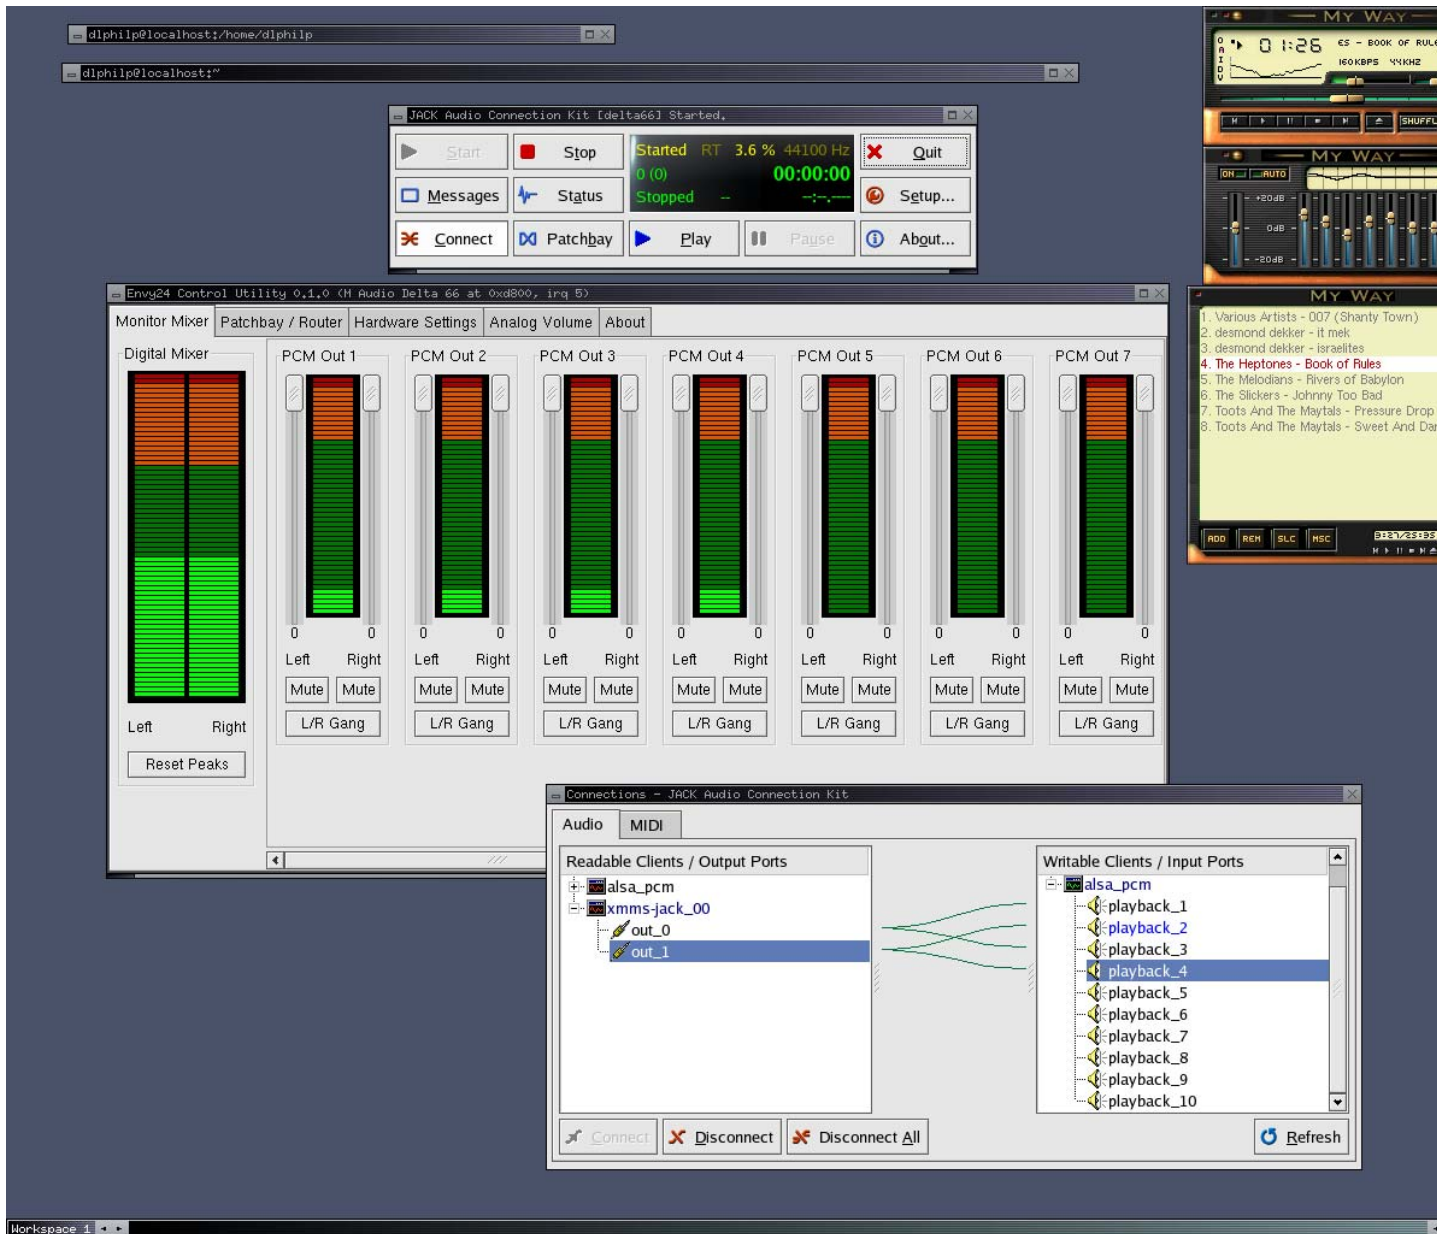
dlphilp@localhost:/home/dlphilp

dlphilp@localhost:~

JACK Audio Connection Kit [delta66] Started.

Start
Stop
Started RT 3.6 % 44100 Hz
0 (0) 00:00:00
Stopped -- --:--.---
Quit
Messages
Status
Setup...
Connect
Patchbay
Play
Pause
About...

Envy24 Control Utility 0.1.0 (M Audio Delta 66 at 0xd800, irq 5)

Monitor Mixer | Patchbay / Router | Hardware Settings | Analog Volume | About

Digital Mixer
Left Right
Reset Peaks

PCM Out 1
0 0
Left Right
Mute Mute
L/R Gang

PCM Out 2
0 0
Left Right
Mute Mute
L/R Gang

PCM Out 3
0 0
Left Right
Mute Mute
L/R Gang

PCM Out 4
0 0
Left Right
Mute Mute
L/R Gang

PCM Out 5
0 0
Left Right
Mute Mute
L/R Gang

PCM Out 6
0 0
Left Right
Mute Mute
L/R Gang

PCM Out 7
0 0
Left Right
Mute Mute
L/R Gang

MY WAY
0 1:26
65 - BOOK OF RUL
160KBPS 44KHZ
SHUFFL

MY WAY
ON AUTO
+20dB
0dB
-20dB

MY WAY
1. Various Artists - 007 (Shanty Town)
2. desmond dekker - it mek
3. desmond dekker - israelites
4. The Heptones - Book of Rules
5. The Melodians - Rivers of Babylon
6. The Slickers - Johnny Too Bad
7. Toots And The Maytals - Pressure Drop
8. Toots And The Maytals - Sweet And Dar
ADD REM SLC MSC

Connections - JACK Audio Connection Kit
Audio | MIDI
Readable Clients / Output Ports
alsa_pcm
xmms-jack_00
out_0
out_1
Writable Clients / Input Ports
alsa_pcm
playback_1
playback_2
playback_3
playback_4
playback_5
playback_6
playback_7
playback_8
playback_9
playback_10
Connect
Disconnect
Disconnect All
Refresh

Workspace 1